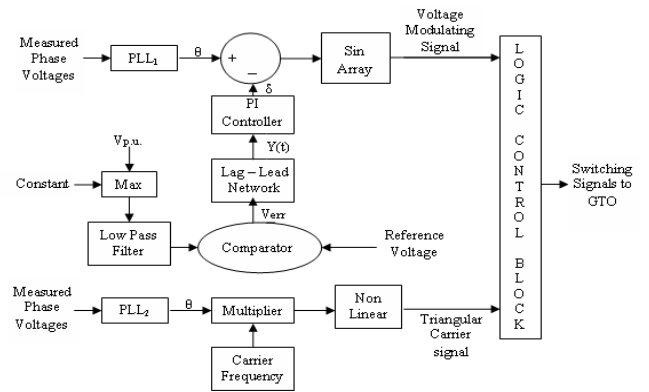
Measured Phase Voltages

PLL$_1$

θ

+

_

δ

Sin Array

Voltage Modulating Signal

PI Controller

Y(t)

Lag – Lead Network

V$_{p.u.}$

Constant

Max

Low Pass Filter

V$_{err}$

Comparator

Reference Voltage

LOGIC CONTROL BLOCK

Switching Signals to GTO

Measured Phase Voltages

PLL$_2$

θ

Multiplier

Non Linear

Triangular Carrier signal

Carrier Frequency